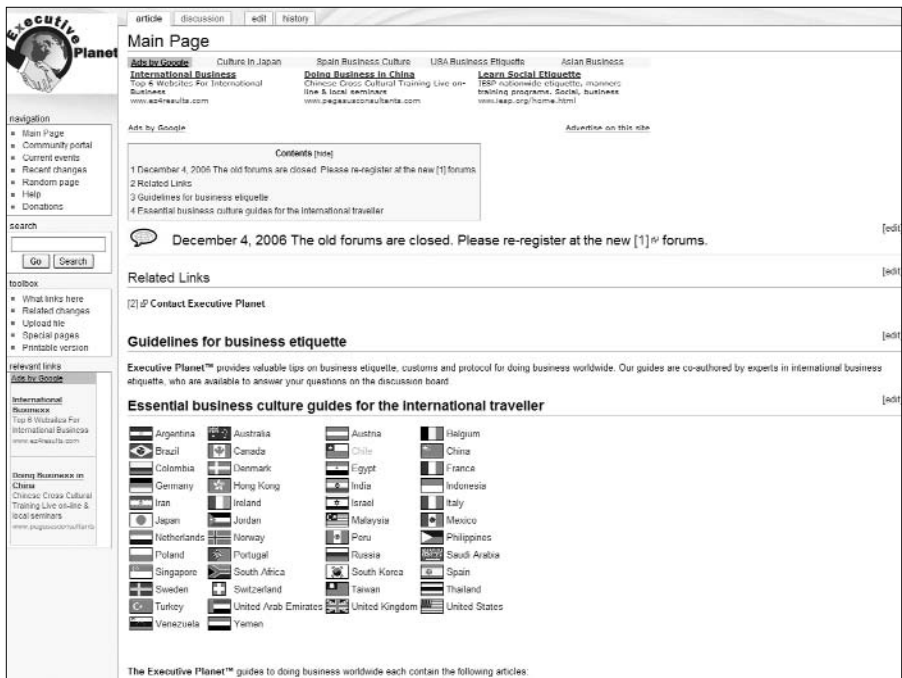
Executive Planet

article | discussion | edit | history

Main Page

Ads by Google | Culture in Japan | Spain Business Culture | USA Business Etiquette | Asian Business

International Business
Top 6 Websites For International Business
www.ez4results.com

Doing Business in China
Chinese Cross Cultural Training Live online & local seminars
www.pegasusconsultants.com

Learn Social Etiquette
IESP nationwide etiquette, manners training programs. Social, business
www.iesp.org/home.html

Ads by Google

Advertise on this site

navigation
- Main Page
- Community portal
- Current events
- Recent changes
- Random page
- Help
- Donations

search

Go | Search

toolbox
- What links here
- Related changes
- Upload file
- Special pages
- Printable version

relevant links
Ads by Google

International Business
Top 6 Websites For International Business
www.ez4results.com

Doing Business in China
Chinese Cross Cultural Training Live on-line & local seminars
www.pegasusconsultants

Contents [hide]
1 December 4, 2006 The old forums are closed. Please re-register at the new [1] forums.
2 Related Links
3 Guidelines for business etiquette
4 Essential business culture guides for the international traveller

[edit]

December 4, 2006 The old forums are closed. Please re-register at the new [1] forums.

[edit]

Related Links

[2] Contact Executive Planet

[edit]

Guidelines for business etiquette

Executive Planet™ provides valuable tips on business etiquette, customs and protocol for doing business worldwide. Our guides are co-authored by experts in international business etiquette, who are available to answer your questions on the discussion board.

[edit]

Essential business culture guides for the international traveller

| | | | |
|---|---|---|---|
| Argentina | Australia | Austria | Belgium |
| Brazil | Canada | Chile | China |
| Colombia | Denmark | Egypt | France |
| Germany | Hong Kong | India | Indonesia |
| Iran | Ireland | Israel | Italy |
| Japan | Jordan | Malaysia | Mexico |
| Netherlands | Norway | Peru | Philippines |
| Poland | Portugal | Russia | Saudi Arabia |
| Singapore | South Africa | South Korea | Spain |
| Sweden | Switzerland | Taiwan | Thailand |
| Turkey | United Arab Emirates | United Kingdom | United States |
| Venezuela | Yemen | | |

The Executive Planet™ guides to doing business worldwide each contain the following articles: